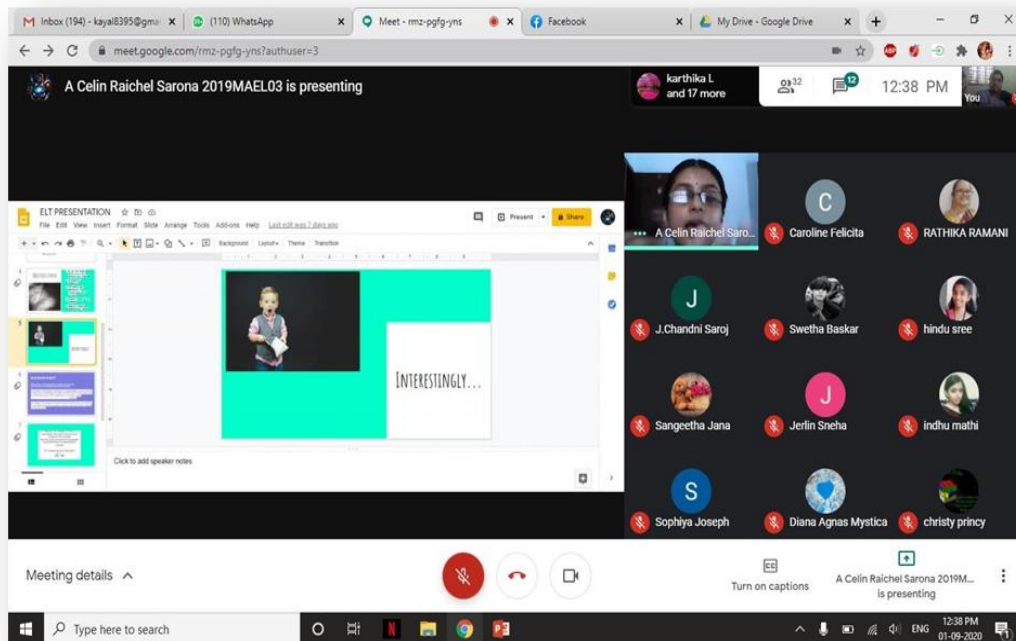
Inbox (194) - kayal8395@gma ×
(110) WhatsApp ×
Meet - rmz-pgfg-yns ×
Facebook ×
My Drive - Google Drive ×
meet.google.com/rmz-pgfg-yns?authuser=3

A Celin Raichel Sarona 2019MAEL03 is presenting

karthika L and 17 more
32
12
12:38 PM
You

ELT PRESENTATION
File Edit View Insert Format Slide Arrange Tools Add-ons Help Last edit was 7 days ago
Present Share
Background Layout Theme Transition

INTERESTINGLY...

Click to add speaker notes

A Celin Raichel Saro...
Caroline Felicita
RATHIKA RAMANI
J.Chandni Saroj
Swetha Baskar
hindu sree
Sangeetha Jana
Jerlin Sneha
indhu mathi
Sophiya Joseph
Diana Agnas Mystica
christy princy

Meeting details
Turn on captions
A Celin Raichel Sarona 2019M... is presenting

Type here to search
ENG
12:38 PM
01-09-2020